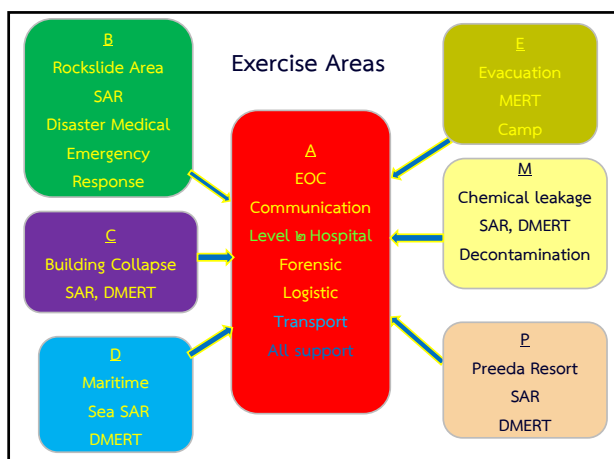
Exercise Areas

B
Rockslide Area
SAR
Disaster Medical
Emergency
Response

C
Building Collapse
SAR, DMERT

D
Maritime
Sea SAR
DMERT

A
EOC
Communication
Level ๒ Hospital
Forensic
Logistic
Transport
All support

E
Evacuation
MERT
Camp

M
Chemical leakage
SAR, DMERT
Decontamination

P
Preeda Resort
SAR
DMERT